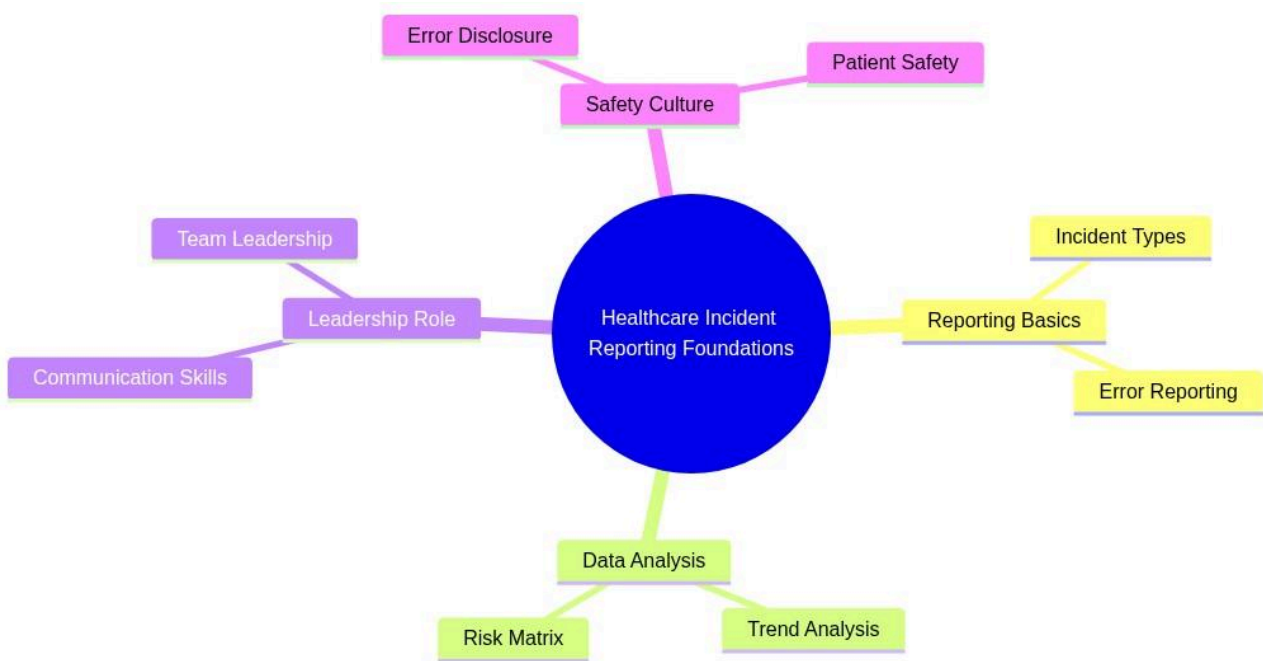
Healthcare Incident Reporting Foundations

Safety Culture
Error Disclosure
Patient Safety

Reporting Basics
Incident Types
Error Reporting

Data Analysis
Risk Matrix
Trend Analysis

Leadership Role
Team Leadership
Communication Skills